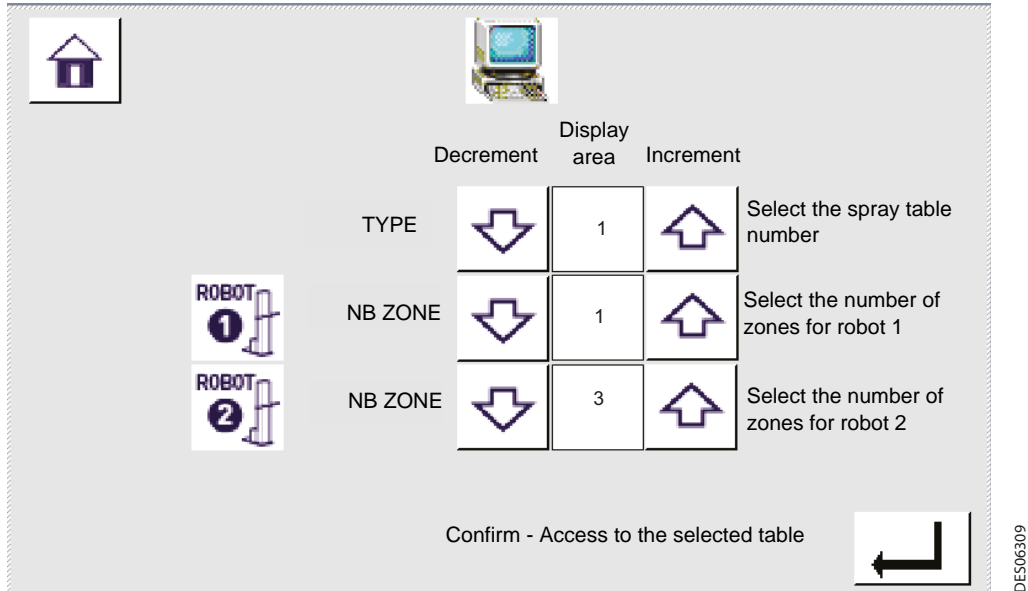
Decrement

Display area

Increment

TYPE

1

Select the spray table number

ROBOT 1

NB ZONE

1

Select the number of zones for robot 1

ROBOT 2

NB ZONE

3

Select the number of zones for robot 2

Confirm - Access to the selected table

DES06309